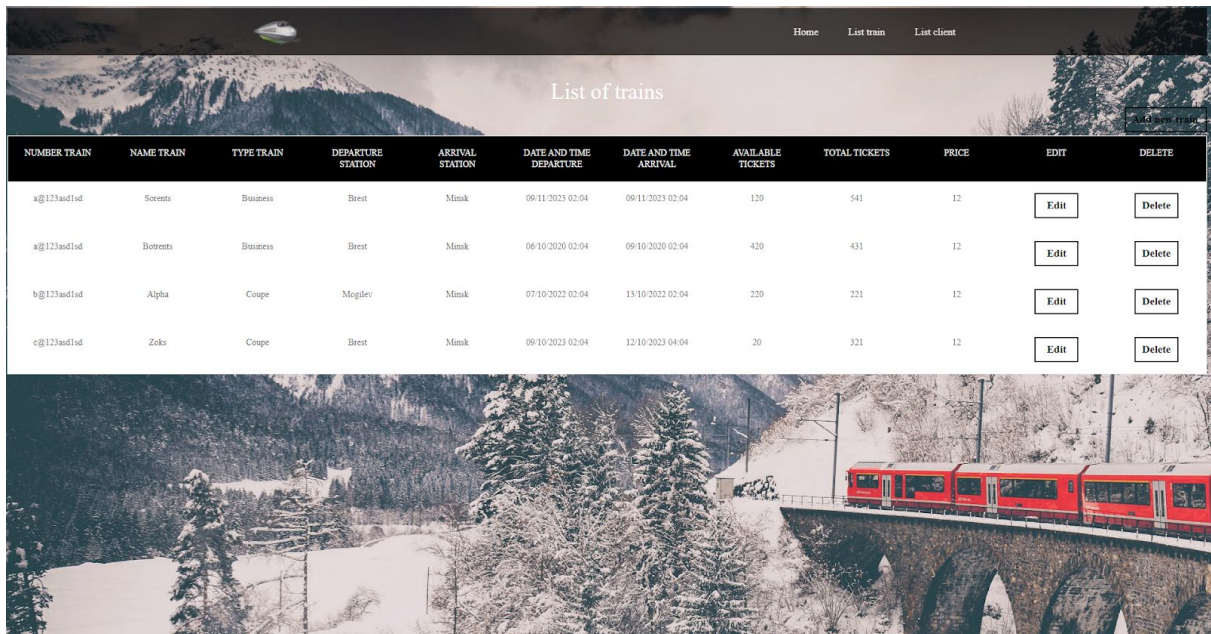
Home List train List client

List of trains

Add new train

| NUMBER TRAIN | NAME TRAIN | TYPE TRAIN | DEPARTURE STATION | ARRIVAL STATION | DATE AND TIME DEPARTURE | DATE AND TIME ARRIVAL | AVAILABLE TICKETS | TOTAL TICKETS | PRICE | EDIT | DELETE |
|---|---|---|---|---|---|---|---|---|---|---|---|
| a@123asd1sd | Sorents | Business | Brest | Minsk | 09/11/2023 02:04 | 09/11/2023 02:04 | 120 | 541 | 12 | Edit | Delete |
| a@123asd1sd | Botrents | Business | Brest | Minsk | 06/10/2020 02:04 | 09/10/2020 02:04 | 420 | 431 | 12 | Edit | Delete |
| b@123asd1sd | Alpha | Coupe | Mogilev | Minsk | 07/10/2022 02:04 | 13/10/2022 02:04 | 220 | 221 | 12 | Edit | Delete |
| c@123asd1sd | Zoks | Coupe | Brest | Minsk | 09/10/2023 02:04 | 12/10/2023 04:04 | 20 | 321 | 12 | Edit | Delete |